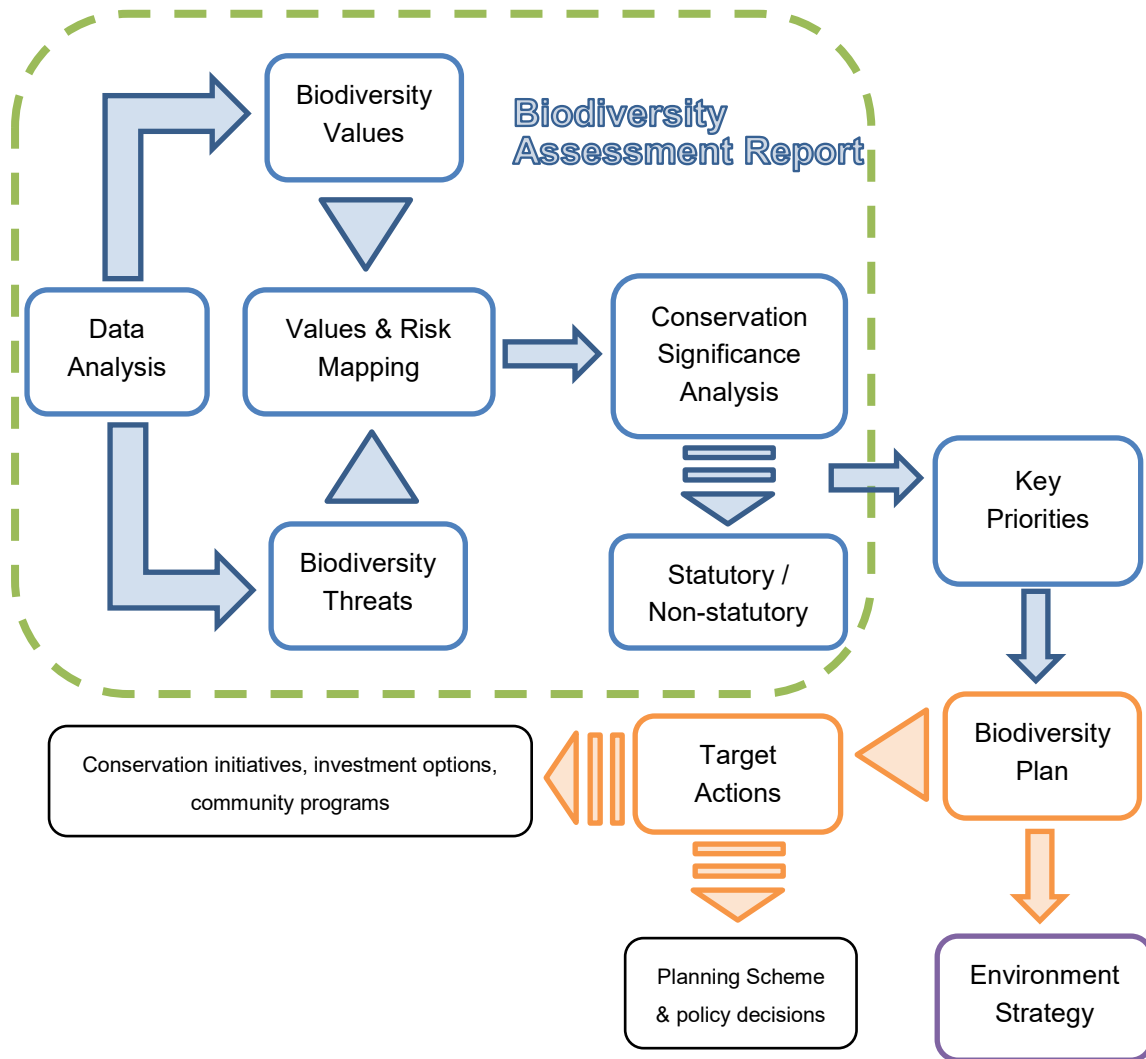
Biodiversity Assessment Report

Biodiversity Values

Data Analysis

Values & Risk Mapping

Biodiversity Threats

Conservation Significance Analysis

Statutory / Non-statutory

Key Priorities

Biodiversity Plan

Target Actions

Conservation initiatives, investment options, community programs

Planning Scheme & policy decisions

Environment Strategy